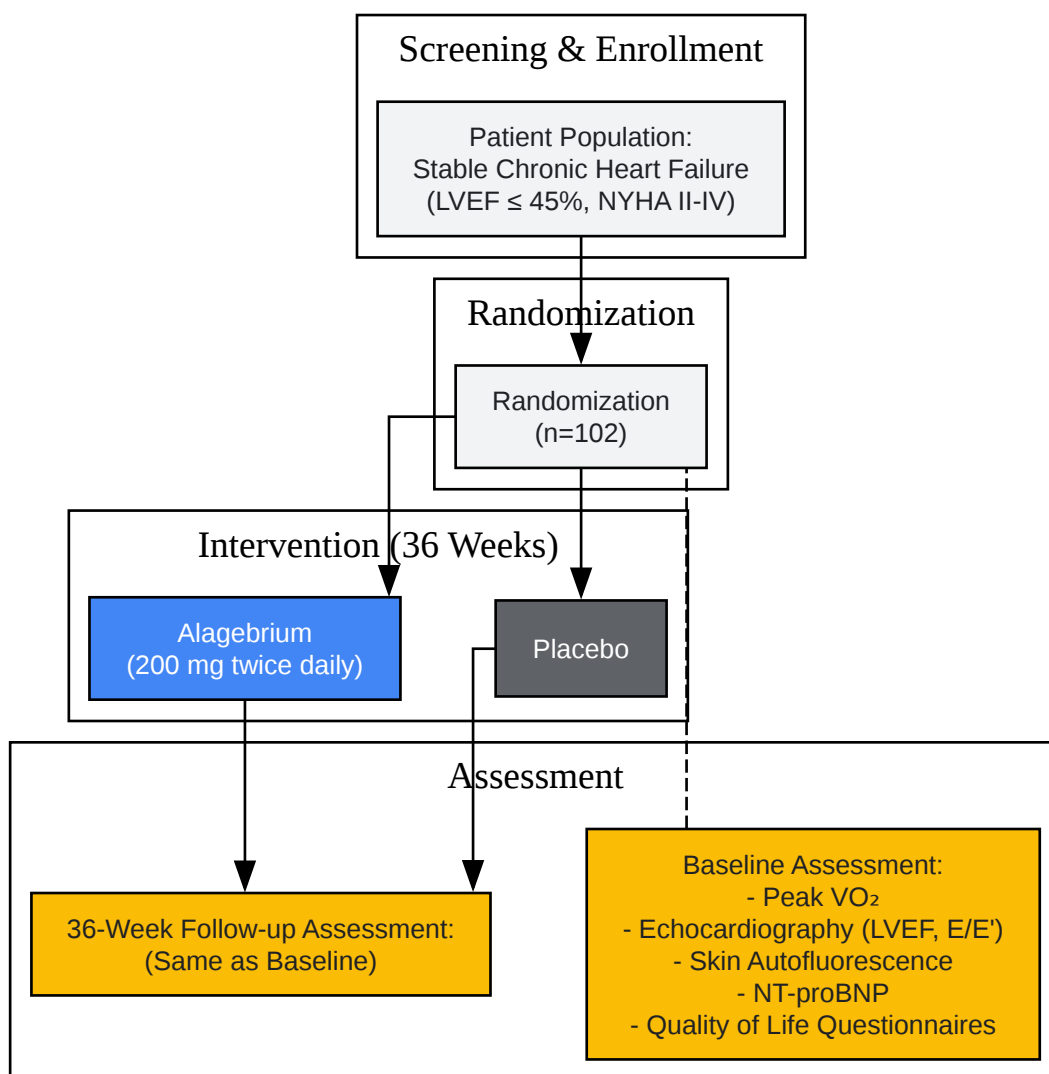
Screening & Enrollment

Patient Population:
Stable Chronic Heart Failure
(LVEF ≤ 45%, NYHA II-IV)

Randomization

Randomization
(n=102)

Intervention (36 Weeks)

Alagebrium
(200 mg twice daily)

Placebo

Assessment

36-Week Follow-up Assessment:
(Same as Baseline)

Baseline Assessment:
- Peak $VO_2$
- Echocardiography (LVEF, E/E')
- Skin Autofluorescence
- NT-proBNP
- Quality of Life Questionnaires